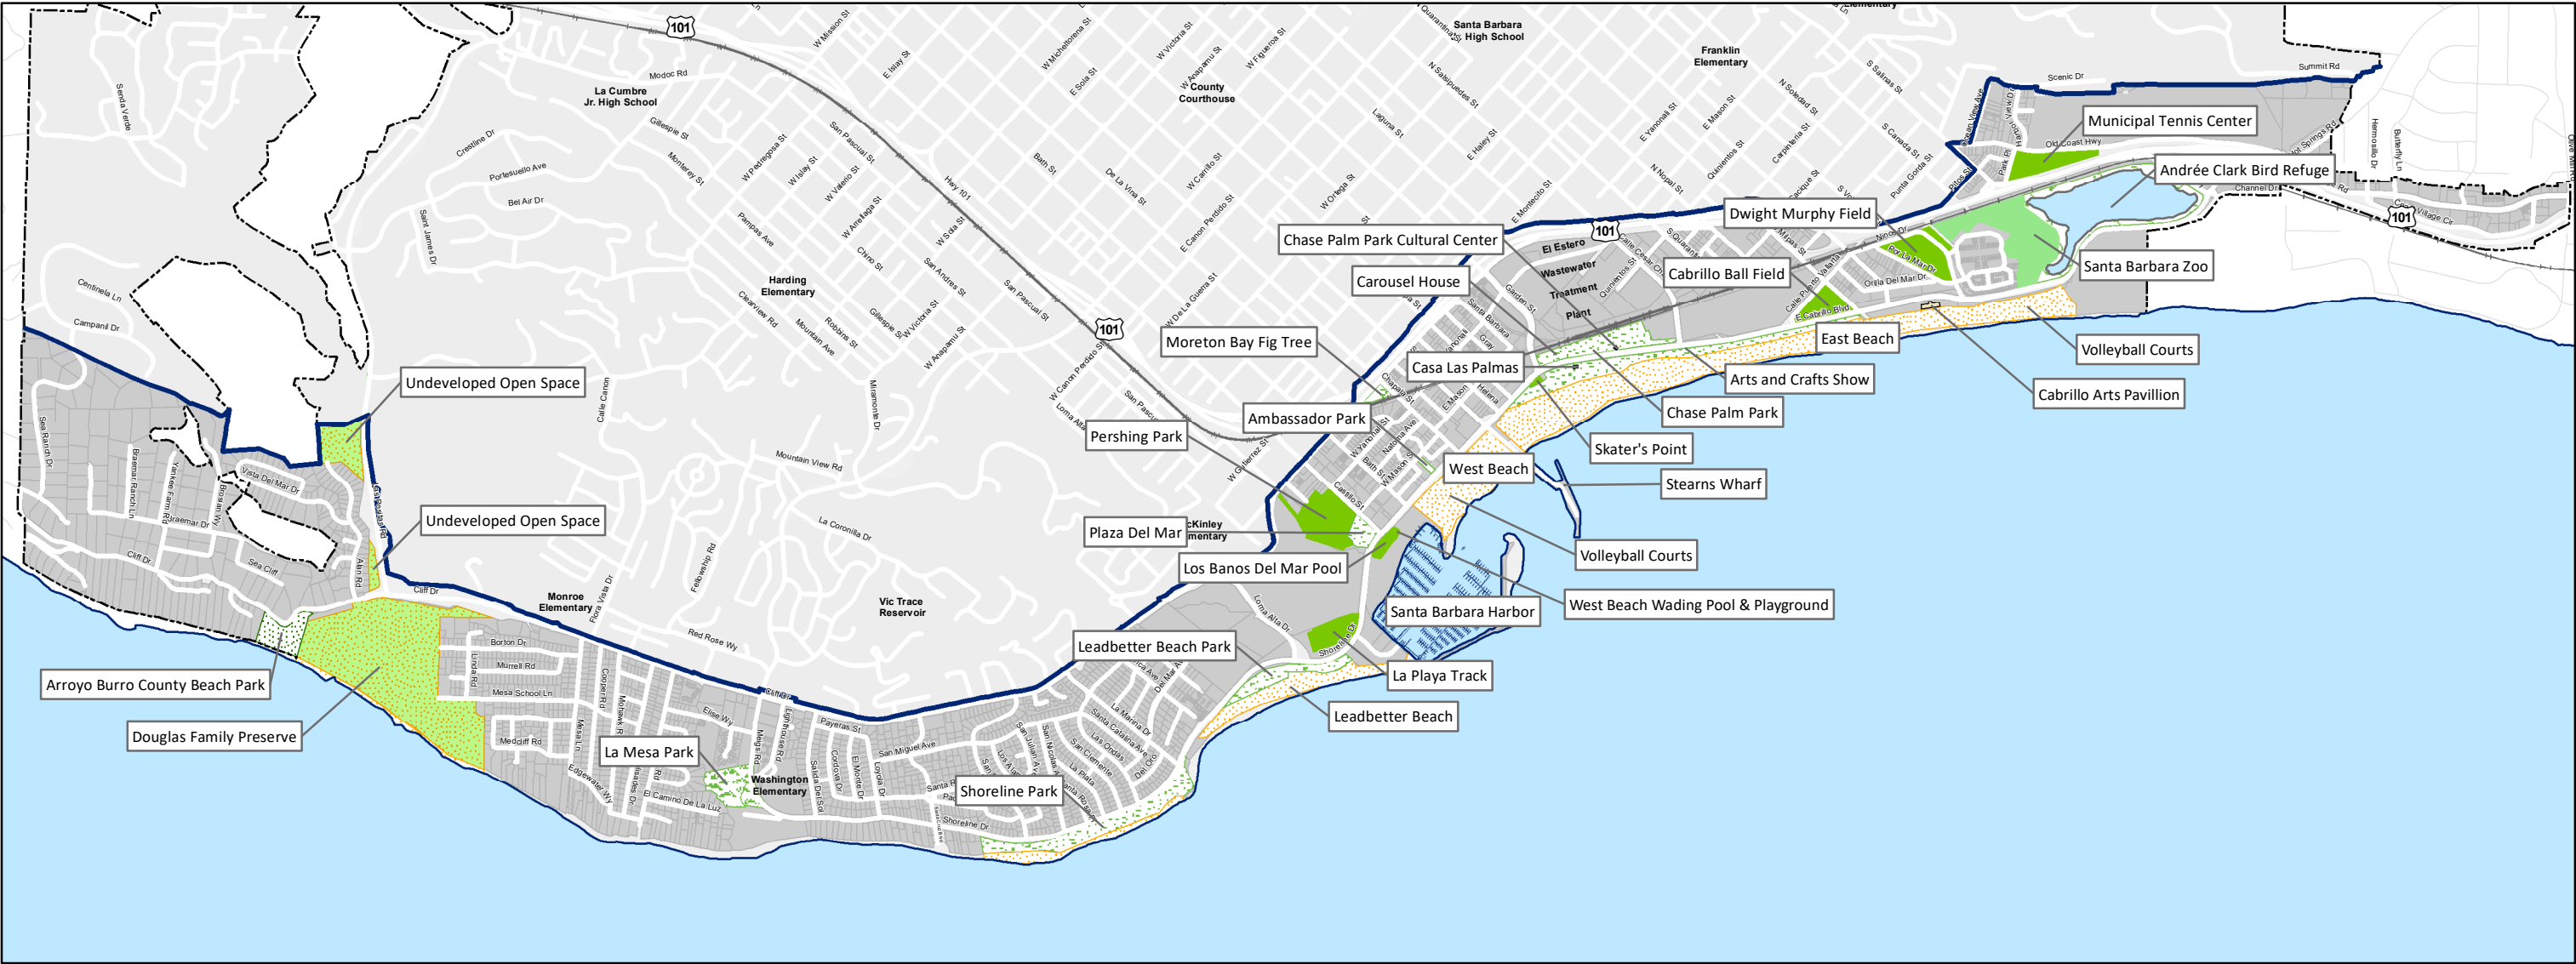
Municipal Tennis Center
Andrée Clark Bird Refuge
Dwight Murphy Field
Chase Palm Park Cultural Center
Santa Barbara Zoo
Cabrillo Ball Field
Carousel House
East Beach
Moreton Bay Fig Tree
Volleyball Courts
Casa Las Palmas
Arts and Crafts Show
Cabrillo Arts Pavillion
Undeveloped Open Space
Ambassador Park
Chase Palm Park
Pershing Park
Skater's Point
West Beach
Stearns Wharf
Undeveloped Open Space
Plaza Del Mar
Volleyball Courts
Los Banos Del Mar Pool
West Beach Wading Pool & Playground
Santa Barbara Harbor
Leadbetter Beach Park
La Playa Track
Arroyo Burro County Beach Park
Leadbetter Beach
Douglas Family Preserve
La Mesa Park
Shoreline Park
101
101
101
101
Santa Barbara High School
Franklin Elementary
County Courthouse
La Cumbre Jr. High School
Harding Elementary
El Estero Wastewater Treatment Plant
Monroe Elementary
Vic Trace Reservoir
Washington Elementary
McKinley Elementary
Modoc Rd
Cliff Dr
Shoreline Dr
Mountain View Rd
La Coronilla Dr
Red Rose Wy
Scenic Dr
Summit Rd
Old Coast Hwy
Channel Dr
Orilla Del Mar Dr
E Cabrillo Blvd
Borton Dr
Murrell Rd
Mesa School Ln
Meddcliff Rd
San Miguel Ave
Payeras St
Elise Wy
El Camino De La Luz
Loma Alta Dr
Campanil Dr
Centinela Ln
Sea Ranch Dr
Vista Del Mar Dr
Sea Cliff
Crestline Dr
Portesuello Ave
Bel Air Dr
Hwy 101
Las Ondas
Santa Catalina Ave
La Marina Dr